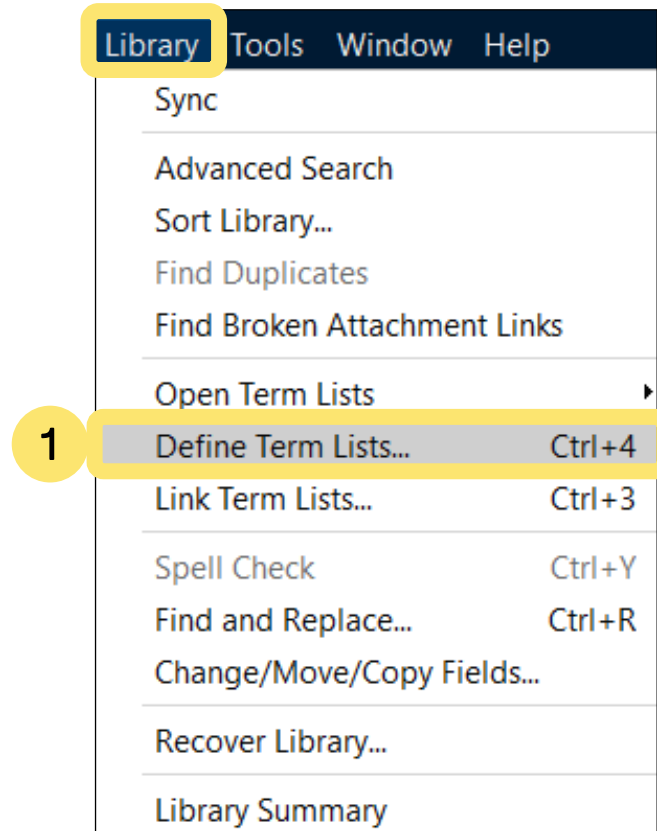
Library Tools Window Help

Sync

Advanced Search
Sort Library...
Find Duplicates
Find Broken Attachment Links

Open Term Lists
1
Define Term Lists... Ctrl+4
Link Term Lists... Ctrl+3

Spell Check Ctrl+Y
Find and Replace... Ctrl+R
Change/Move/Copy Fields...

Recover Library...

Library Summary